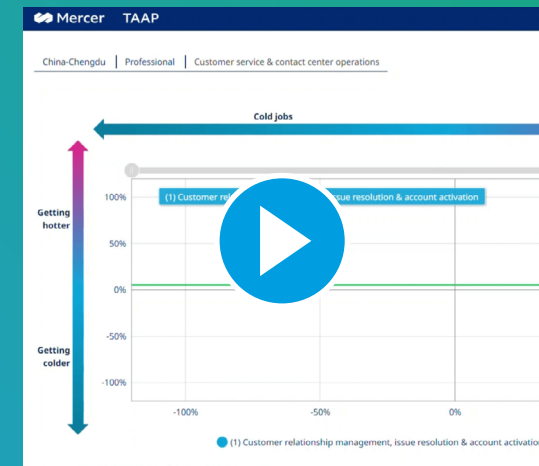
Mercer TAAP

China-Chengdu | Professional | Customer service & contact center operations

Cold jobs

Getting hotter

Getting colder

(1) Customer relati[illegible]ssue resolution & account activation

100%
50%
0%
-50%
-100%

-100%
-50%
0%

(1) Customer relationship management, issue resolution & account activatio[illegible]